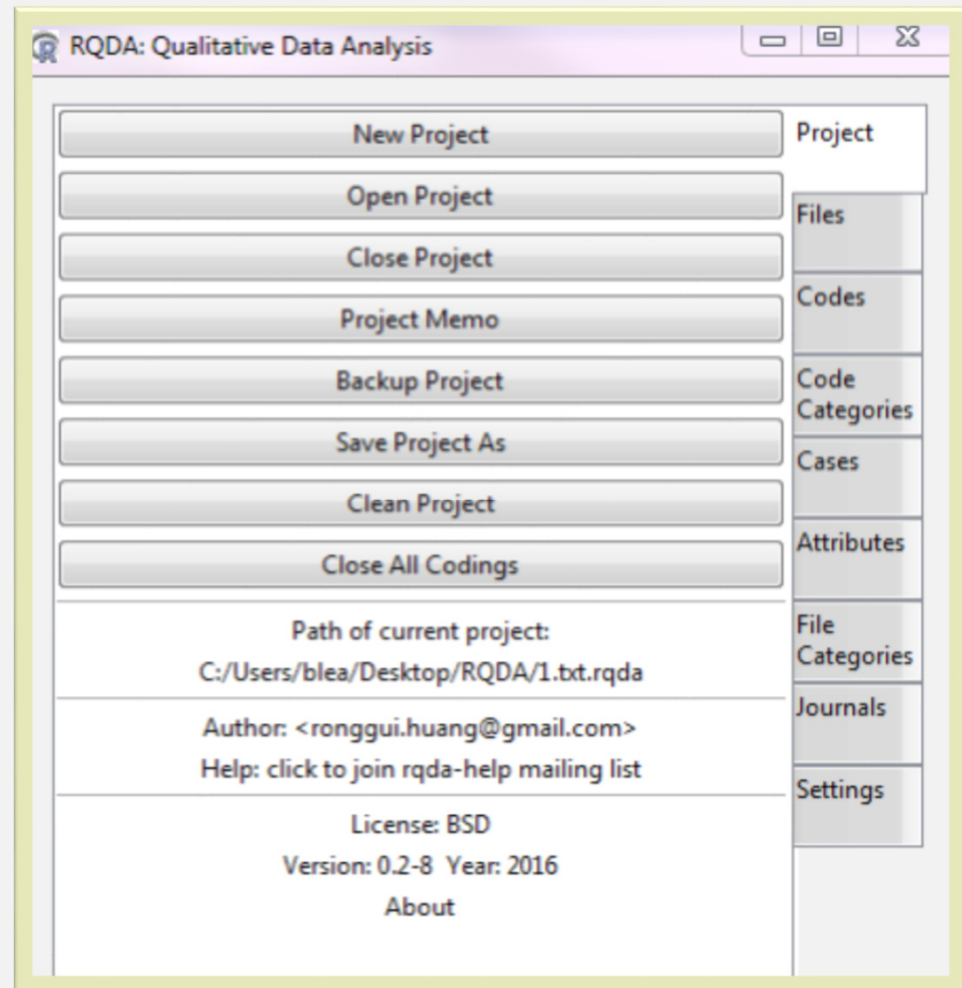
RQDA: Qualitative Data Analysis

New Project
Open Project
Close Project
Project Memo
Backup Project
Save Project As
Clean Project
Close All Codings

Path of current project:
C:/Users/blea/Desktop/RQDA/1.txt.rqda

Author: <ronggui.huang@gmail.com>
Help: click to join rqda-help mailing list

License: BSD
Version: 0.2-8 Year: 2016
About

Project
Files
Codes
Code Categories
Cases
Attributes
File Categories
Journals
Settings